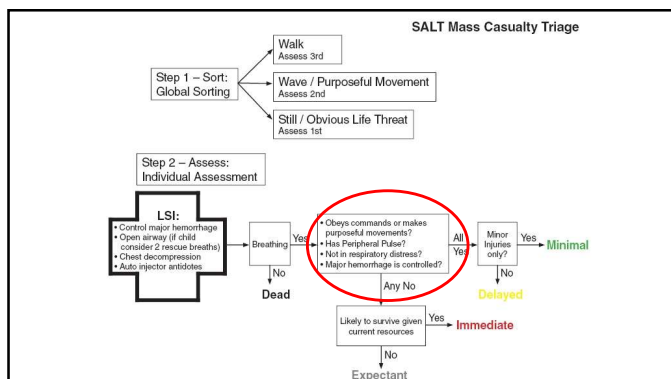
SALT Mass Casualty Triage

Step 1 – Sort: Global Sorting

Walk
Assess 3rd

Wave / Purposeful Movement
Assess 2nd

Still / Obvious Life Threat
Assess 1st

Step 2 – Assess: Individual Assessment

LSI:
• Control major hemorrhage
• Open airway (if child consider 2 rescue breaths)
• Chest decompression
• Auto injector antidotes

Breathing

Yes

No

Dead

• Obeys commands or makes purposeful movements?
• Has Peripheral Pulse?
• Not in respiratory distress?
• Major hemorrhage is controlled?

All Yes

Minor Injuries only?

Yes

Minimal

No

Delayed

Any No

Likely to survive given current resources

Yes

Immediate

No

Expectant